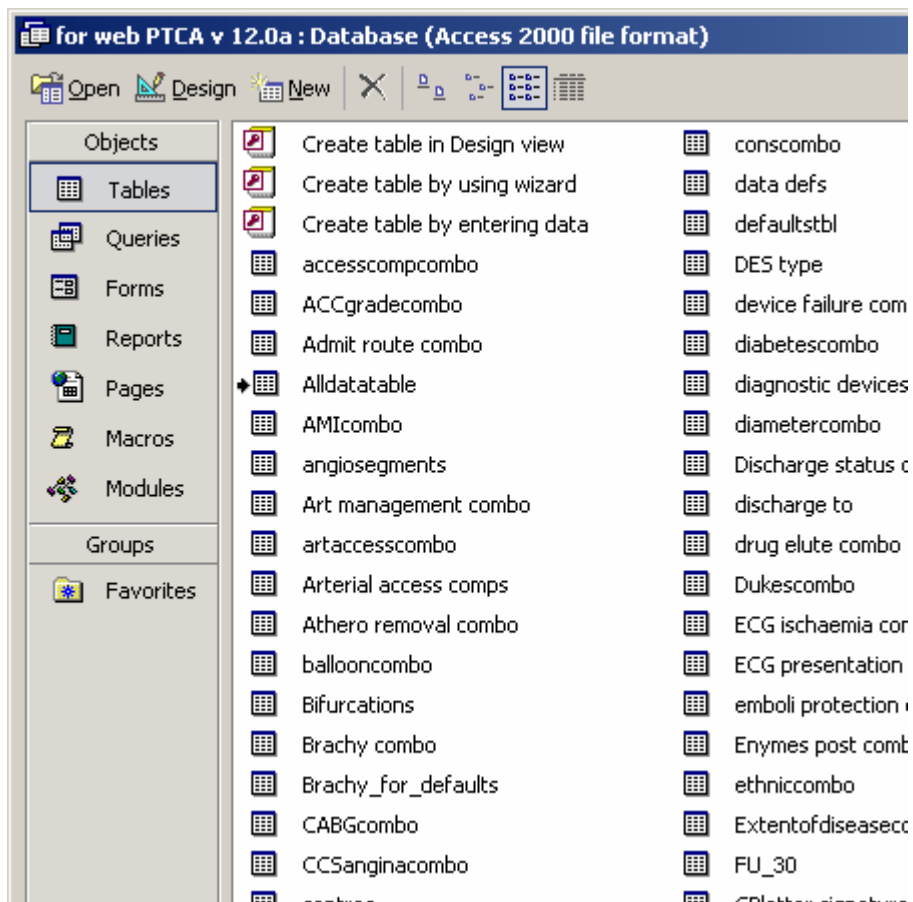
for web PTCA v 12.0a : Database (Access 2000 file format)

Open Design New

Objects
Tables
Queries
Forms
Reports
Pages
Macros
Modules
Groups
Favorites

Create table in Design view
Create table by using wizard
Create table by entering data
accesscompcombo
ACCgradecombo
Admit route combo
Alldatatable
AMIcombo
angiosegments
Art management combo
artaccesscombo
Arterial access comps
Athero removal combo
ballooncombo
Bifurcations
Brachy combo
Brachy_for_defaults
CABGcombo
CCSanginacombo
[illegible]

conscombo
data defs
defaultstbl
DES type
device failure com
diabetescombo
diagnostic devices
diametercombo
Discharge status
discharge to
drug elute combo
Dukescombo
ECG ischaemia co
ECG presentation
emboli protection
Enymes post comb
ethniccombo
Extentofdiseasec
FU_30
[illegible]